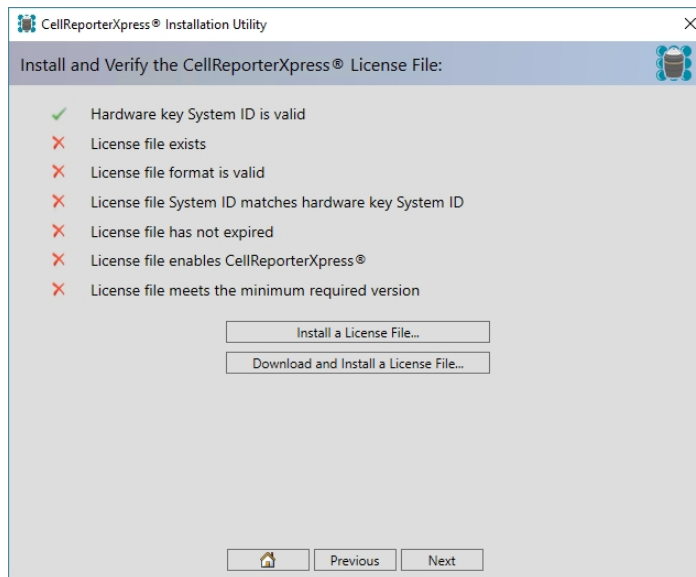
CellReporterXpress® Installation Utility

X

Install and Verify the CellReporterXpress® License File:

✓ Hardware key System ID is valid

✗ License file exists

✗ License file format is valid

✗ License file System ID matches hardware key System ID

✗ License file has not expired

✗ License file enables CellReporterXpress®

✗ License file meets the minimum required version

Install a License File...

Download and Install a License File...

Previous

Next